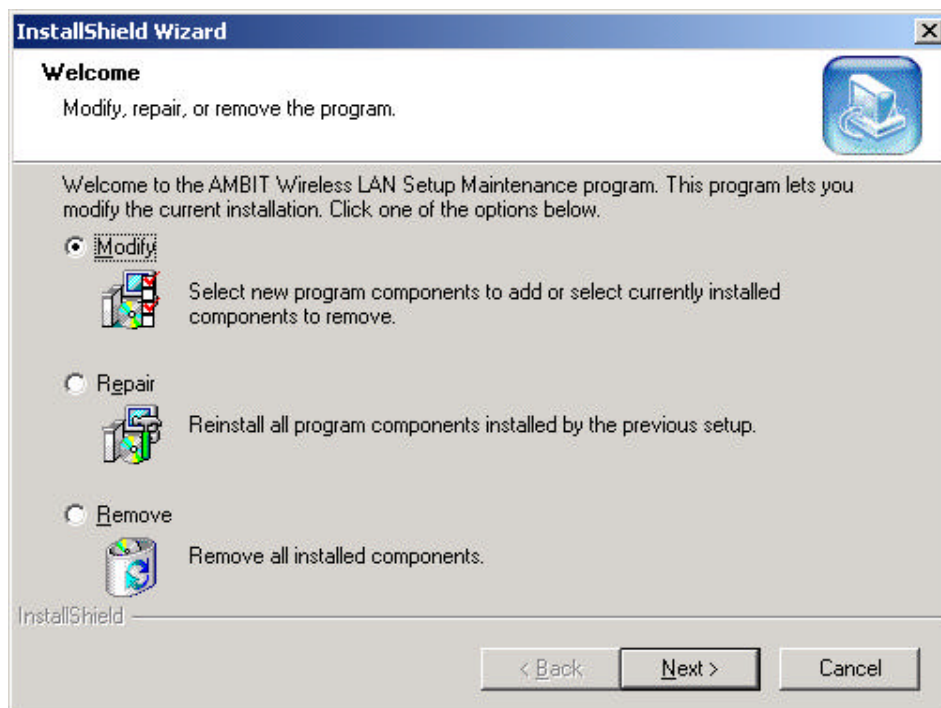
InstallShield Wizard

Welcome

Modify, repair, or remove the program.

Welcome to the AMBIT Wireless LAN Setup Maintenance program. This program lets you modify the current installation. Click one of the options below.

Modify

Select new program components to add or select currently installed components to remove.

Repair

Reinstall all program components installed by the previous setup.

Remove

Remove all installed components.

InstallShield

< Back

Next >

Cancel